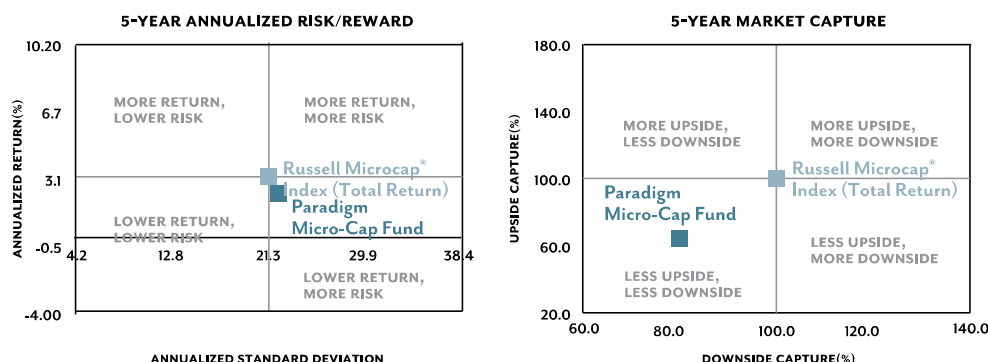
5-YEAR ANNUALIZED RISK/REWARD

ANNUALIZED RETURN(%)

10.20
6.7
3.1
-0.5
-4.00

4.2
12.8
21.3
29.9
38.4

MORE RETURN, LOWER RISK

MORE RETURN, MORE RISK

Russell Microcap® Index (Total Return)

Paradigm Micro-Cap Fund

LOWER RETURN, LOWER RISK

LOWER RETURN, MORE RISK

ANNUALIZED STANDARD DEVIATION

5-YEAR MARKET CAPTURE

UPSIDE CAPTURE(%)

180.0
140.0
100.0
60.0
20.0

60.0
80.0
100.0
120.0
140.0

MORE UPSIDE, LESS DOWNSIDE

MORE UPSIDE, MORE DOWNSIDE

Russell Microcap® Index (Total Return)

Paradigm Micro-Cap Fund

LESS UPSIDE, MORE DOWNSIDE

LESS UPSIDE, LESS DOWNSIDE

DOWNSIDE CAPTURE(%)